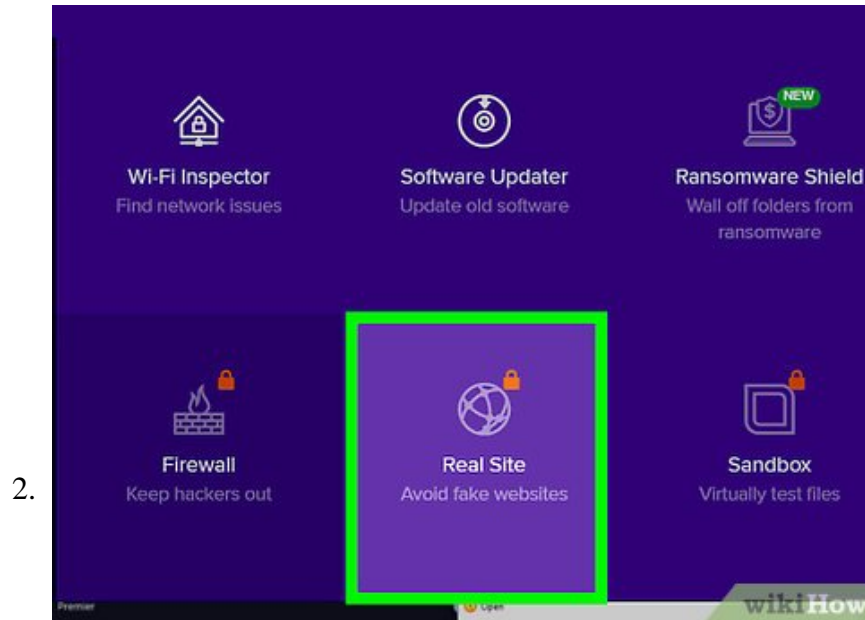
NEW

Wi-Fi Inspector
Find network issues

Software Updater
Update old software

Ransomware Shield
Wall off folders from ransomware

2.

Firewall
Keep hackers out

Real Site
Avoid fake websites

Sandbox
Virtually test files

Premier

Open

wikiHow